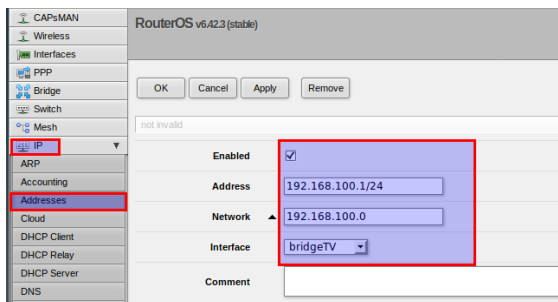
CAPsMAN
Wireless
Interfaces
PPP
Bridge
Switch
Mesh
IP
ARP
Accounting
Addresses
Cloud
DHCP Client
DHCP Relay
DHCP Server
DNS

RouterOS v6.42.3 (stable)

OK
Cancel
Apply
Remove

not invalid

Enabled ☑
Address 192.168.100.1/24
Network ▲ 192.168.100.0
Interface bridgeTV
Comment